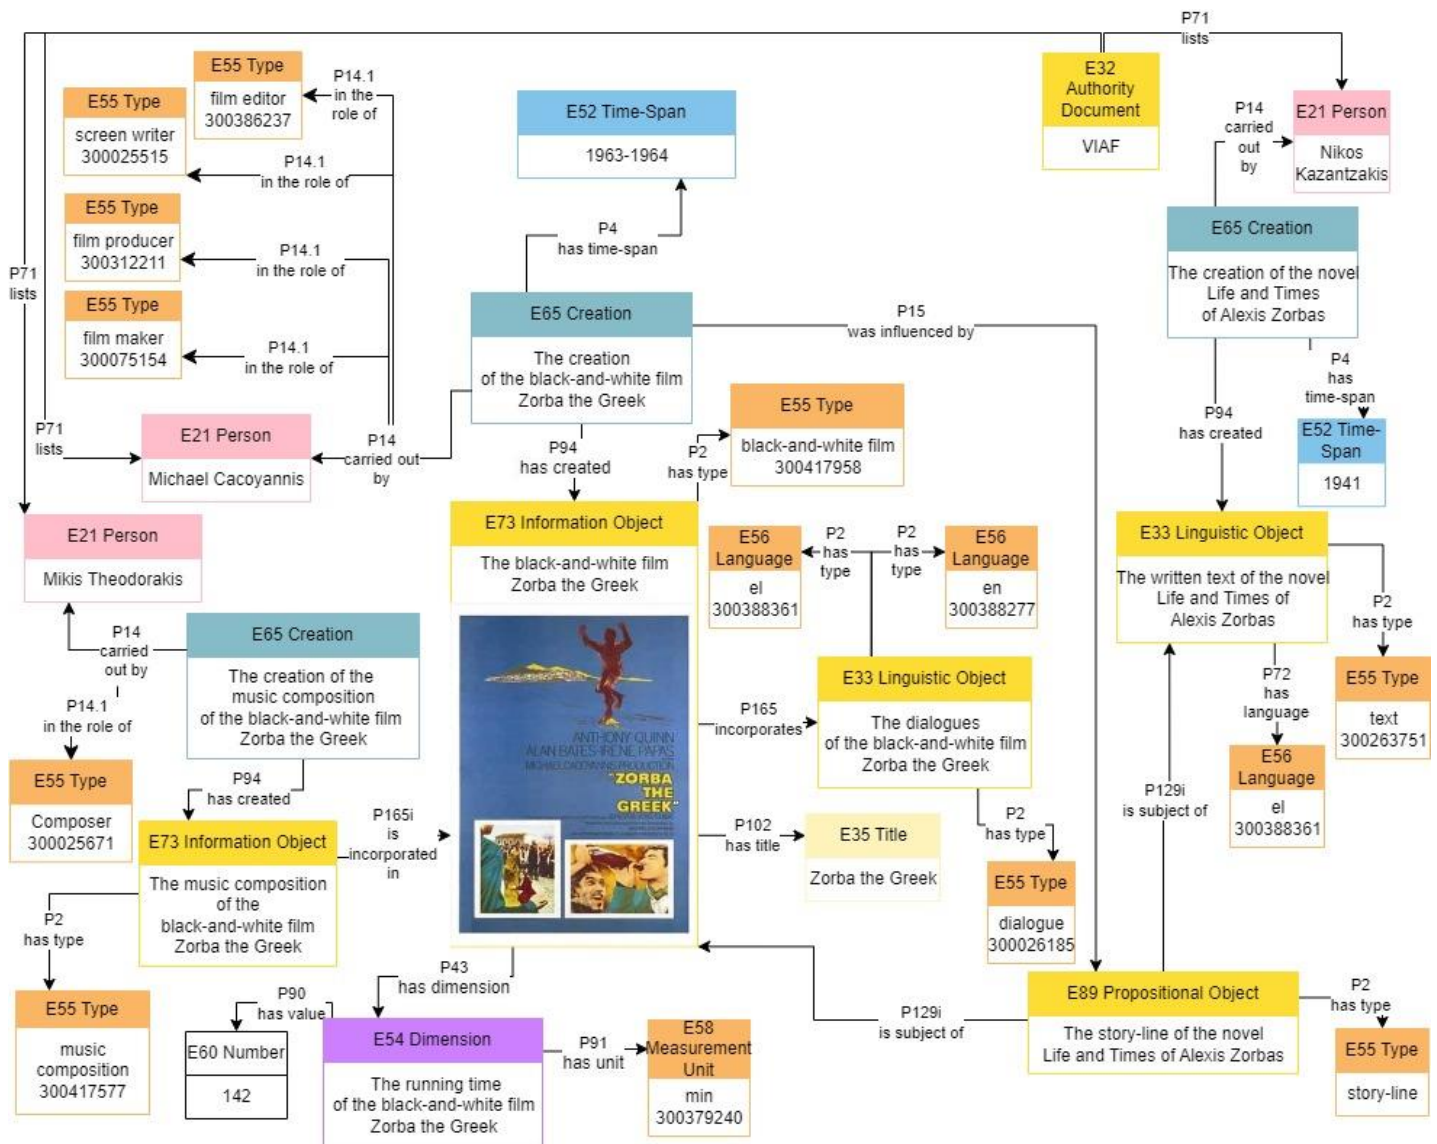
P71
lists

E55 Type
film editor
300386237

P14.1
in the
role of

E55 Type
screen writer
300025515

P14.1
in the role of

E55 Type
film producer
300312211

P14.1
in the role of

E55 Type
film maker
300075154

P14.1
in the role of

P71
lists

P71
lists

E21 Person
Michael Cacoyannis

P14
carried out
by

E21 Person
Mikis Theodorakis

E52 Time-Span
1963-1964

P4
has time-span

E65 Creation
The creation
of the black-and-white film
Zorba the Greek

P15
was influenced by

E32
Authority
Document
VIAF

P14
carried
out
by

E21 Person
Nikos
Kazantzakis

E65 Creation
The creation of the novel
Life and Times
of Alexis Zorbas

P4
has
time-span

E52 Time-Span
1941

P94
has created

P94
has created

P2
has type

E55 Type
black-and-white film
300417958

E73 Information Object
The black-and-white film
Zorba the Greek

ANTHONY QUINN
ALAN BATES IRENE PAPAS
MICHAEL CACOYANNIS PRODUCTION
"ZORBA
THE
GREEK"

E56
Language
el
300388361

P2
has
type

P2
has
type

E56
Language
en
300388277

E33 Linguistic Object
The written text of the novel
Life and Times of
Alexis Zorbas

P2
has type

E55 Type
text
300263751

P72
has
language

E56
Language
el
300388361

P14
carried
out by

E65 Creation
The creation of the
music composition
of the black-and-white film
Zorba the Greek

P14.1
in the role of

E55 Type
Composer
300025671

P94
has created

E73 Information Object
The music composition
of the
black-and-white film
Zorba the Greek

P165i
is
incorporated
in

P165
incorporates

E33 Linguistic Object
The dialogues
of the black-and-white film
Zorba the Greek

P129i
is subject of

P2
has type

E55 Type
dialogue
300026185

P102
has title

E35 Title
Zorba the Greek

P2
has type

E55 Type
music
composition
300417577

P90
has value

E60 Number
142

P43
has dimension

E54 Dimension
The running time
of the black-and-white film
Zorba the Greek

P91
has unit

E58
Measurement
Unit
min
300379240

P129i
is subject of

E89 Propositional Object
The story-line of the novel
Life and Times of Alexis Zorbas

P2
has type

E55 Type
story-line